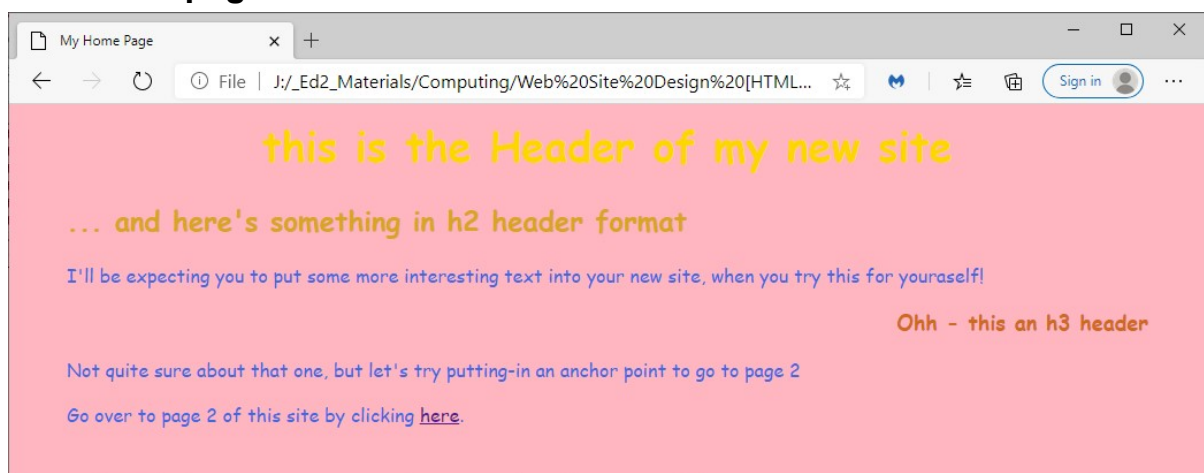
page

My Home Page

File | J:/_Ed2_Materials/Computing/Web%20Site%20Design%20[HTML...

Sign in

this is the Header of my new site

... and here's something in h2 header format

I'll be expecting you to put some more interesting text into your new site, when you try this for youraself!

Ohh - this an h3 header

Not quite sure about that one, but let's try putting-in an anchor point to go to page 2

Go over to page 2 of this site by clicking here.